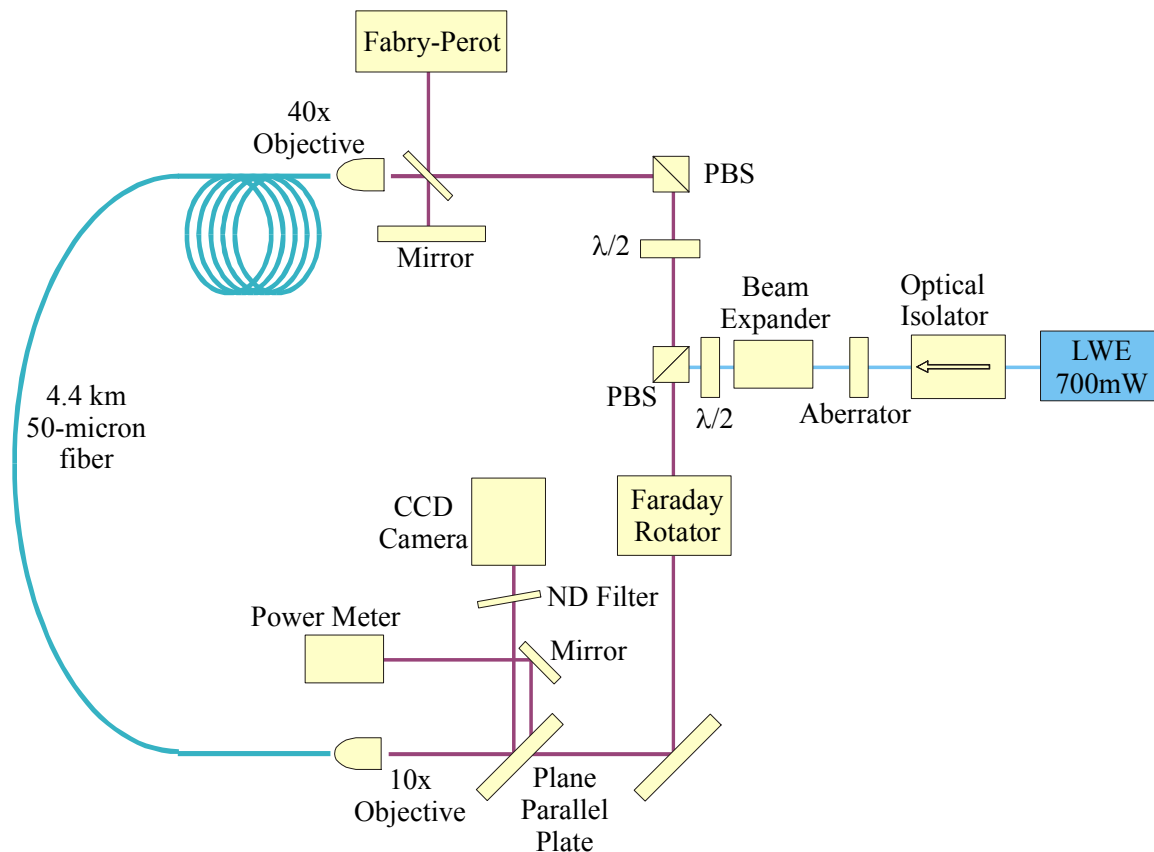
Fabry-Perot

40x
Objective

PBS

Mirror

$\lambda/2$

Beam
Expander

Optical
Isolator

LWE
700mW

4.4 km
50-micron
fiber

PBS

$\lambda/2$

Aberrator

CCD
Camera

Faraday
Rotator

ND Filter

Power Meter

Mirror

10x
Objective

Plane
Parallel
Plate